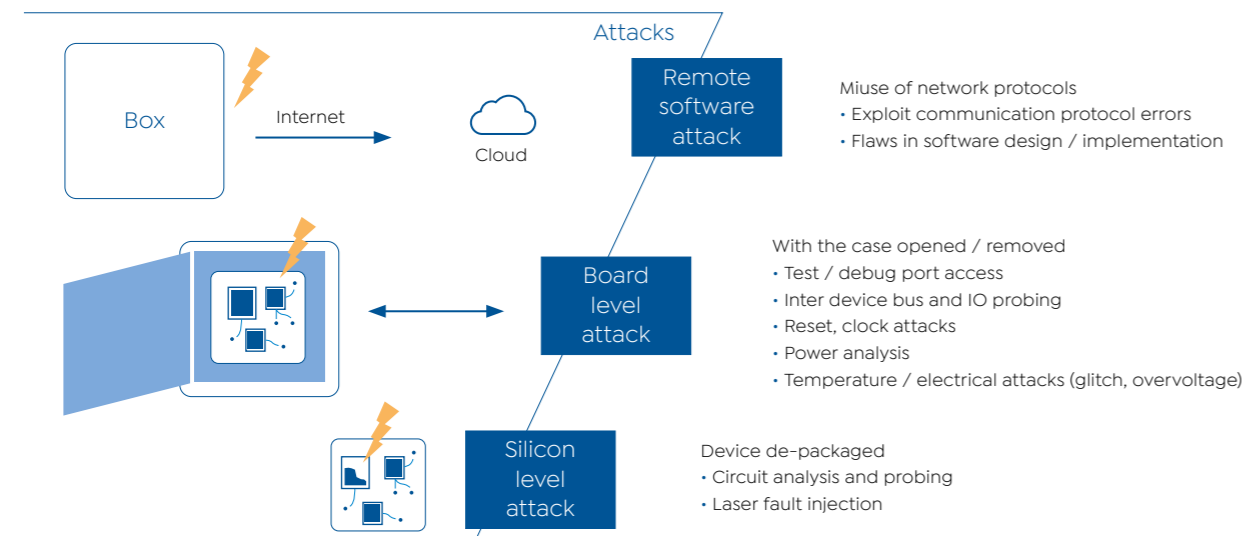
Attacks

Box

Internet

Cloud

Remote software attack

Miuse of network protocols
• Exploit communication protocol errors
• Flaws in software design / implementation

Board level attack

With the case opened / removed
• Test / debug port access
• Inter device bus and IO probing
• Reset, clock attacks
• Power analysis
• Temperature / electrical attacks (glitch, overvoltage)

Silicon level attack

Device de-packaged
• Circuit analysis and probing
• Laser fault injection